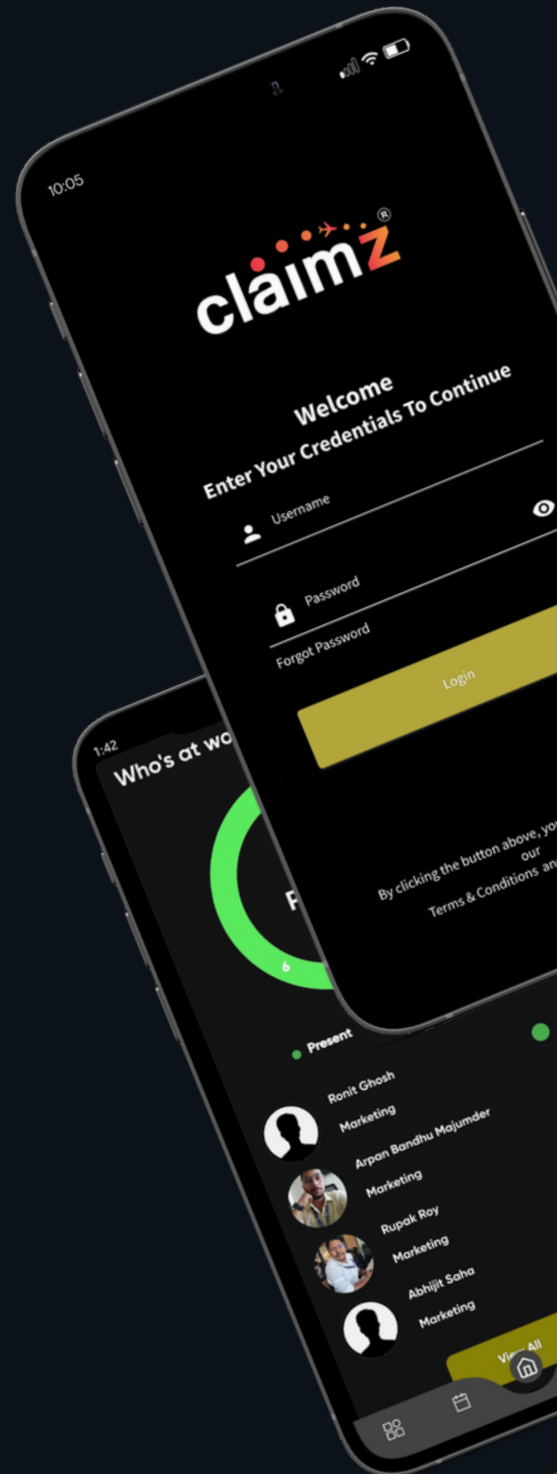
10:05

claimz

Welcome
Enter Your Credentials To Continue

Username

Password

Forgot Password

Login

By clicking the button above, yo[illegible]
our
Terms & Conditions an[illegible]

1:42
Who's at wo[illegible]

P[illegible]
6

Present

Ronit Ghosh
Marketing

Arpan Bandhu Majumder
Marketing

Rupak Roy
Marketing

Abhijit Saha
Marketing

View All